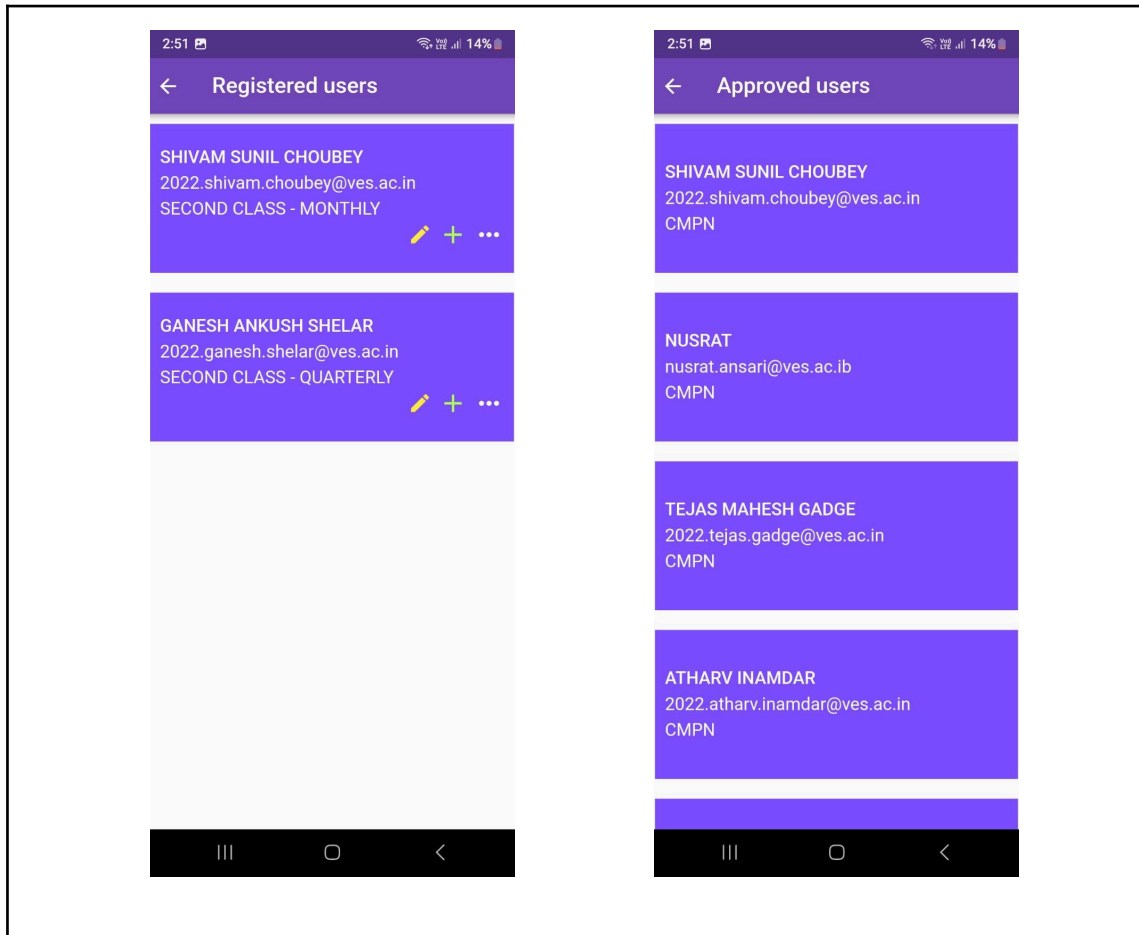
2:51
Vo0 LTE 14%

Registered users

SHIVAM SUNIL CHOUBEY
2022.shivam.choubey@ves.ac.in
SECOND CLASS - MONTHLY

GANESH ANKUSH SHELAR
2022.ganesh.shelar@ves.ac.in
SECOND CLASS - QUARTERLY

2:51
Vo0 LTE 14%

Approved users

SHIVAM SUNIL CHOUBEY
2022.shivam.choubey@ves.ac.in
CMPN

NUSRAT
nusrat.ansari@ves.ac.ib
CMPN

TEJAS MAHESH GADGE
2022.tejas.gadge@ves.ac.in
CMPN

ATHARV INAMDAR
2022.atharv.inamdar@ves.ac.in
CMPN